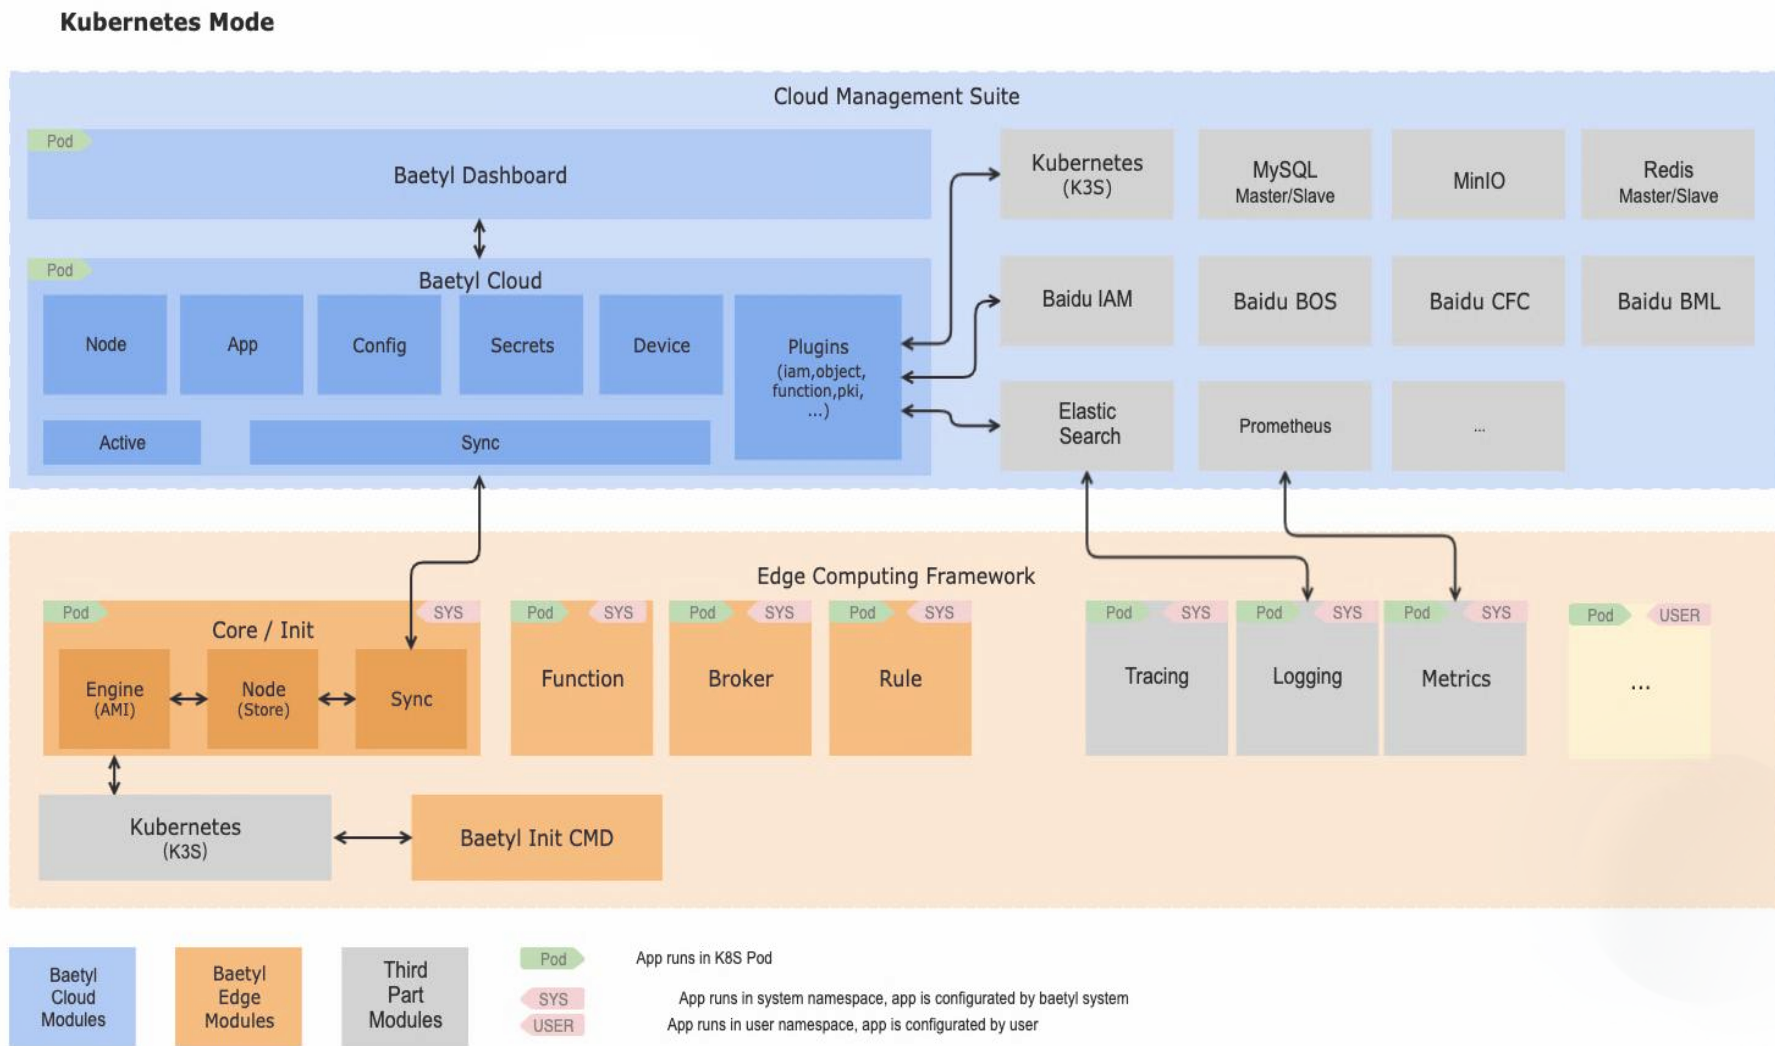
Kubernetes Mode

Cloud Management Suite

Pod

Baetyl Dashboard

Pod

Baetyl Cloud

Node

App

Config

Secrets

Device

Plugins (iam,object, function,pki, ...)

Active

Sync

Kubernetes (K3S)

MySQL Master/Slave

MinIO

Redis Master/Slave

Baidu IAM

Baidu BOS

Baidu CFC

Baidu BML

Elastic Search

Prometheus

...

Edge Computing Framework

Pod SYS

Core / Init

Engine (AMI)

Node (Store)

Sync

Pod SYS

Function

Pod SYS

Broker

Pod SYS

Rule

Pod SYS

Tracing

Pod SYS

Logging

Pod SYS

Metrics

Pod USER

...

Kubernetes (K3S)

Baetyl Init CMD

Baetyl Cloud Modules

Baetyl Edge Modules

Third Part Modules

Pod

App runs in K8S Pod

SYS

App runs in system namespace, app is configurated by baetyl system

USER

App runs in user namespace, app is configurated by user